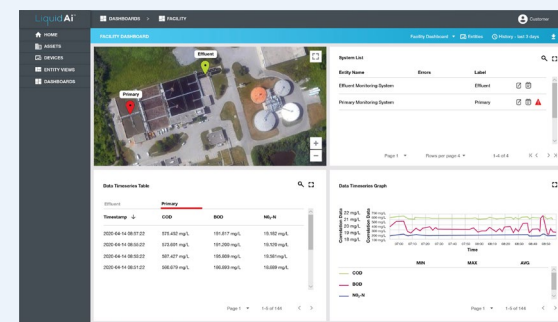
LiquidAI
DASHBOARDS > FACILITY
Customer
HOME
ASSETS
DEVICES
ENTITY VIEWS
DASHBOARDS
FACILITY DASHBOARD
Facility Dashboard
Realtime - last 3 days
Effluent
Primary
System List
| Entity Name | Errors | Label |
|---|---|---|
| Effluent Monitoring System | | Effluent |
| Primary Monitoring System | | Primary |

Page 1 Rows per page 4 1-4 of 4

Data Timeseries Table
Effluent Primary
| Timestamp | COD | BOD | $NH_4$-N |
|---|---|---|---|
| 2020-04-14 08:57:22 | 575.452 mg/L | 151.817 mg/L | 15.552 mg/L |
| 2020-04-14 08:03:22 | 573.831 mg/L | 151.280 mg/L | 15.529 mg/L |
| 2020-04-14 08:02:22 | 567.427 mg/L | 155.809 mg/L | 15.581 mg/L |
| 2020-04-14 08:01:22 | 566.673 mg/L | 156.093 mg/L | 15.699 mg/L |

Page 1 1-5 of 144

Data Timeseries Graph
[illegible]
Time
MIN MAX AVG
COD
BOD
$NH_4$-N
Page 1 1-5 of 144